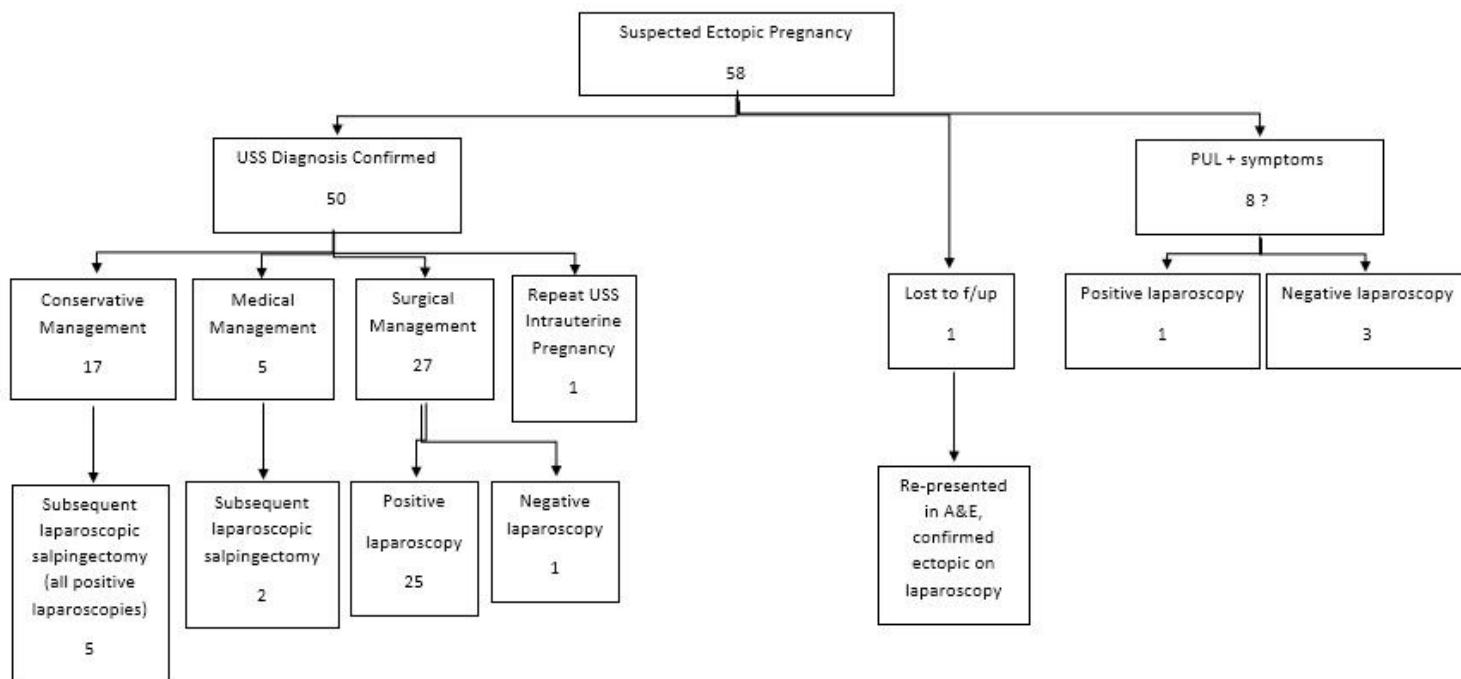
Suspected Ectopic Pregnancy

58

USS Diagnosis Confirmed

50

Lost to f/up

1

PUL + symptoms

8 ?

Conservative Management

17

Medical Management

5

Surgical Management

27

Repeat USS Intrauterine Pregnancy

1

Positive laparoscopy

1

Negative laparoscopy

3

Subsequent laparoscopic salpingectomy (all positive laparoscopies)

5

Subsequent laparoscopic salpingectomy

2

Positive laparoscopy

25

Negative laparoscopy

1

Re-presented in A&E, confirmed ectopic on laparoscopy